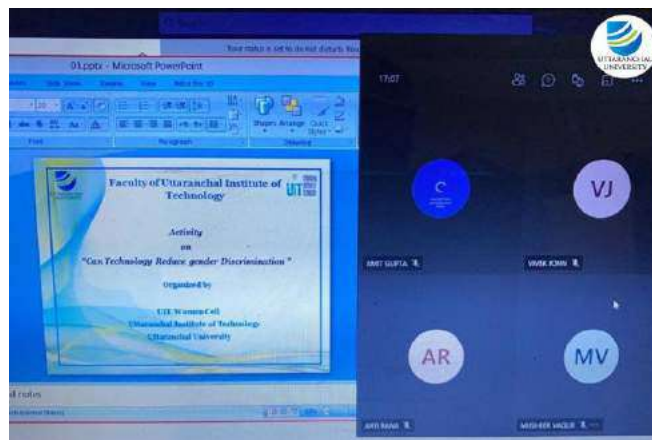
Your mute is set to do not disturb. You

01.pptx - Microsoft PowerPoint

Slide Show Review View

Font Paragraph Drawing

Shapes Arrange Quick Styles

Faculty of Uttaranchal Institute of Technology

UIT

Activity
on
"Can Technology Reduce gender Discrimination"

Organized by

UIT Women Cell
Uttaranchal Institute of Technology
Uttaranchal University

d notes

17:07

UTTARANCHAL UNIVERSITY

VJ

AMIT GUPTA

VIVEK JOHN

AR

MV

ARTI RANA

MISHKER VAQUR